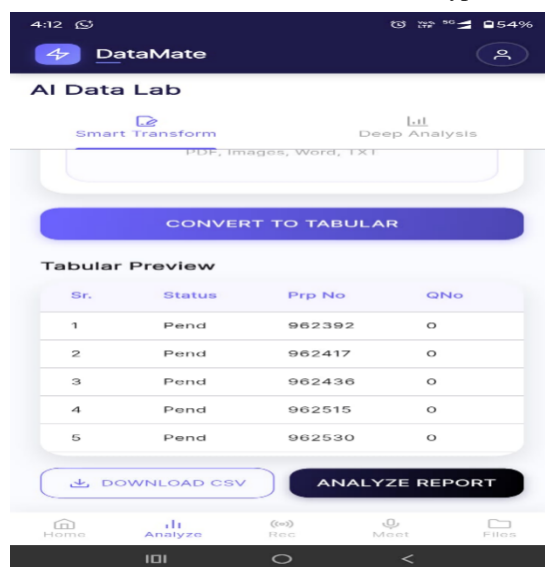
4:12 54%

DataMate

AI Data Lab

Smart Transform

Deep Analysis

PDF, Images, Word, TXT

CONVERT TO TABULAR

Tabular Preview

| Sr. | Status | Prp No | QNo |
|---|---|---|---|
| 1 | Pend | 962392 | 0 |
| 2 | Pend | 962417 | 0 |
| 3 | Pend | 962436 | 0 |
| 4 | Pend | 962515 | 0 |
| 5 | Pend | 962530 | 0 |

DOWNLOAD CSV

ANALYZE REPORT

Home Analyze Rec Meet Files